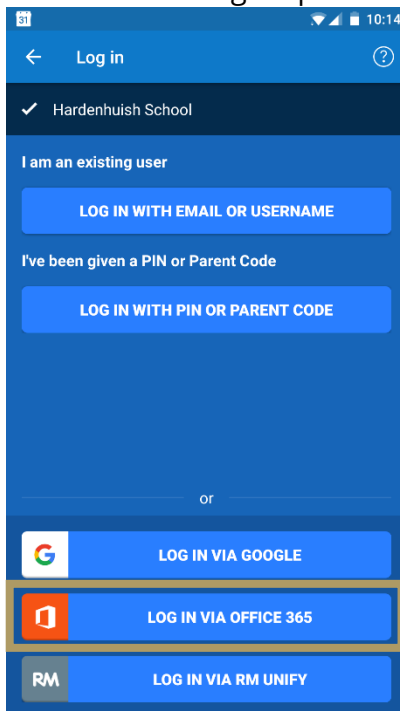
31

10:14

Log in

?

Hardenhuish School

I am an existing user

LOG IN WITH EMAIL OR USERNAME

I've been given a PIN or Parent Code

LOG IN WITH PIN OR PARENT CODE

or

G

LOG IN VIA GOOGLE

LOG IN VIA OFFICE 365

RM

LOG IN VIA RM UNIFY